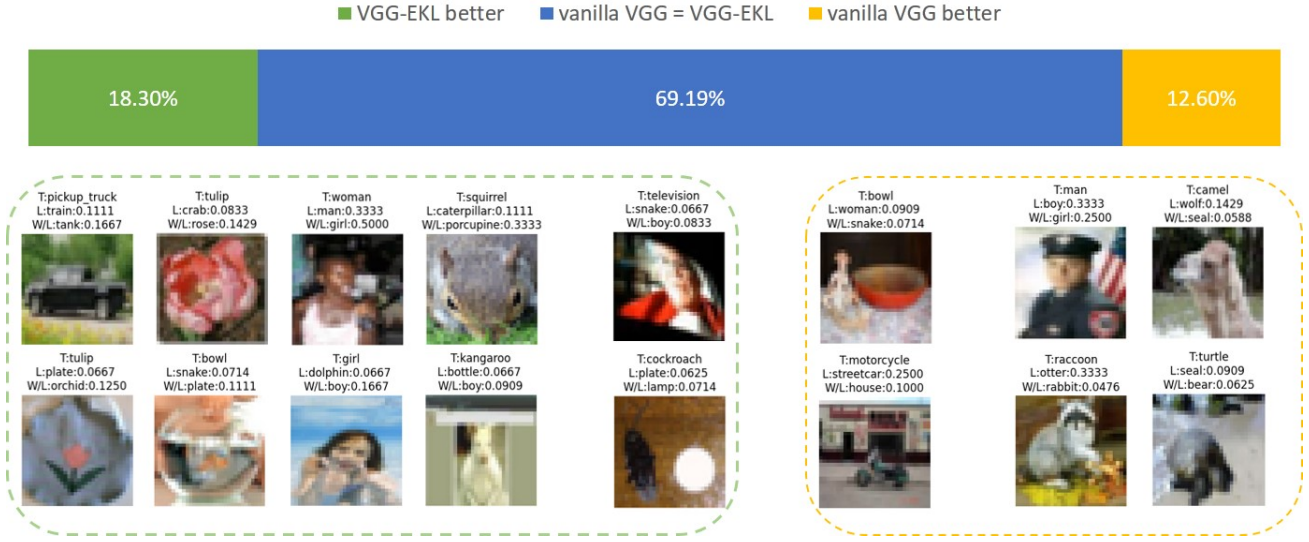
VGG-EKL better   vanilla VGG = VGG-EKL   vanilla VGG better

18.30%   69.19%   12.60%

T:pickup_truck
L:train:0.1111
W/L:tank:0.1667

T:tulip
L:crab:0.0833
W/L:rose:0.1429

T:woman
L:man:0.3333
W/L:girl:0.5000

T:squirrel
L:caterpillar:0.1111
W/L:porcupine:0.3333

T:television
L:snake:0.0667
W/L:boy:0.0833

T:tulip
L:plate:0.0667
W/L:orchid:0.1250

T:bowl
L:snake:0.0714
W/L:plate:0.1111

T:girl
L:dolphin:0.0667
W/L:boy:0.1667

T:kangaroo
L:bottle:0.0667
W/L:boy:0.0909

T:cockroach
L:plate:0.0625
W/L:lamp:0.0714

T:bowl
L:woman:0.0909
W/L:snake:0.0714

T:man
L:boy:0.3333
W/L:girl:0.2500

T:camel
L:wolf:0.1429
W/L:seal:0.0588

T:motorcycle
L:streetcar:0.2500
W/L:house:0.1000

T:raccoon
L:otter:0.3333
W/L:rabbit:0.0476

T:turtle
L:seal:0.0909
W/L:bear:0.0625